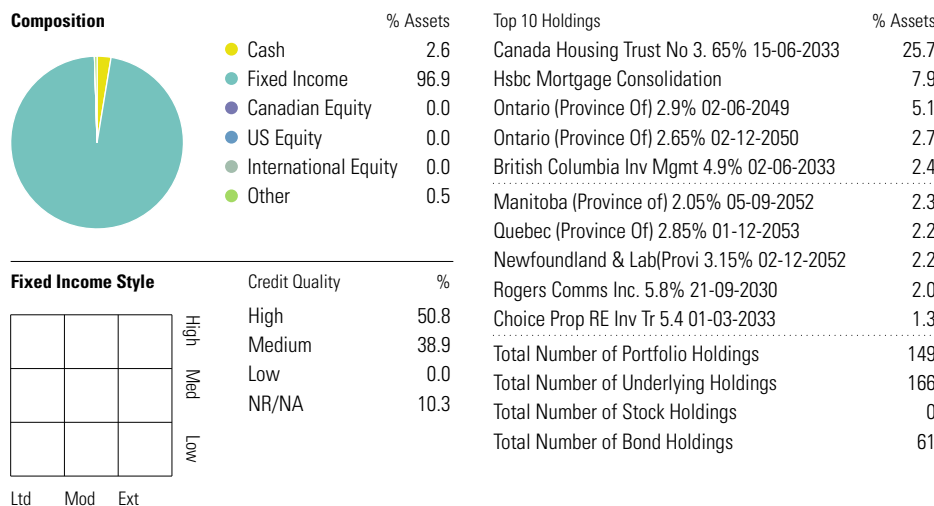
Composition

% Assets

| | % Assets |
|---|---|
| Cash | 2.6 |
| Fixed Income | 96.9 |
| Canadian Equity | 0.0 |
| US Equity | 0.0 |
| International Equity | 0.0 |
| Other | 0.5 |

Fixed Income Style

High
Med
Low

Ltd Mod Ext

| Credit Quality | % |
|---|---|
| High | 50.8 |
| Medium | 38.9 |
| Low | 0.0 |
| NR/NA | 10.3 |

| Top 10 Holdings | % Assets |
|---|---|
| Canada Housing Trust No 3. 65% 15-06-2033 | 25.7 |
| Hsbc Mortgage Consolidation | 7.9 |
| Ontario (Province Of) 2.9% 02-06-2049 | 5.1 |
| Ontario (Province Of) 2.65% 02-12-2050 | 2.7 |
| British Columbia Inv Mgmt 4.9% 02-06-2033 | 2.4 |
| Manitoba (Province of) 2.05% 05-09-2052 | 2.3 |
| Quebec (Province Of) 2.85% 01-12-2053 | 2.2 |
| Newfoundland & Lab(Provi 3.15% 02-12-2052 | 2.2 |
| Rogers Comms Inc. 5.8% 21-09-2030 | 2.0 |
| Choice Prop RE Inv Tr 5.4 01-03-2033 | 1.3 |
| Total Number of Portfolio Holdings | 149 |
| Total Number of Underlying Holdings | 166 |
| Total Number of Stock Holdings | 0 |
| Total Number of Bond Holdings | 61 |